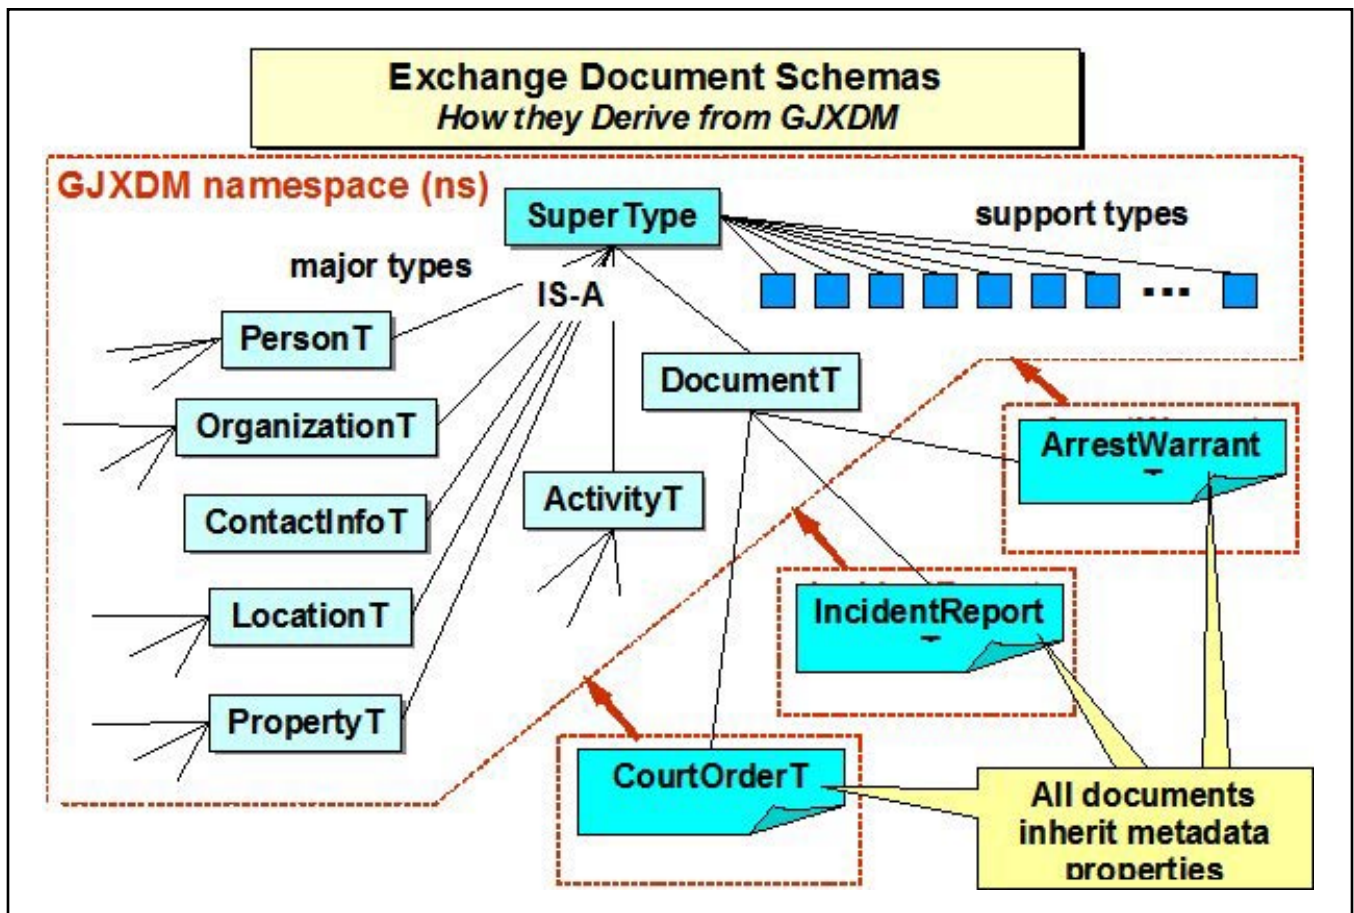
Exchange Document Schemas
How they Derive from GJXDM

GJXDM namespace (ns)

SuperType

support types

major types

IS-A

...

PersonT

OrganizationT

ContactInfoT

LocationT

PropertyT

ActivityT

DocumentT

ArrestWarrant

IncidentReport

CourtOrderT

All documents inherit metadata properties